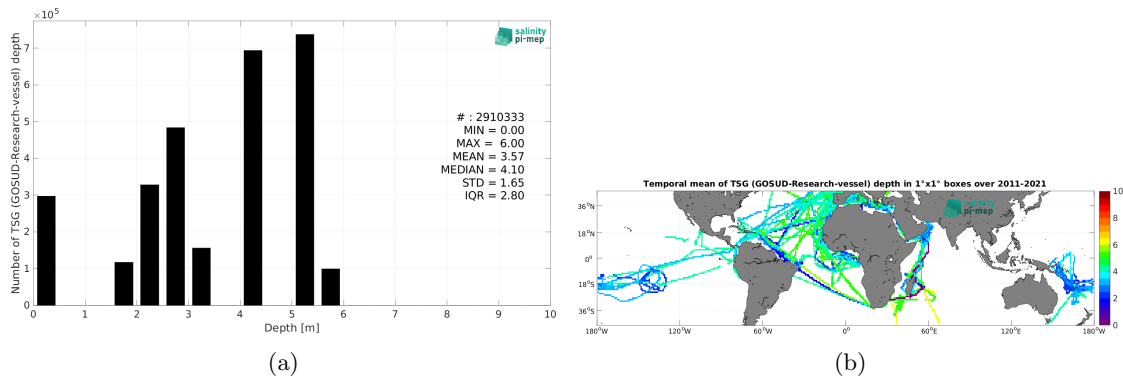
$\times 10^5$

Number of TSG (GOSUD-Research-vessel) depth

7
6
5
4
3
2
1
0

0 1 2 3 4 5 6 7 8 9 10

Depth [m]

salinity pi-mep

# : 2910333
MIN = 0.00
MAX = 6.00
MEAN = 3.57
MEDIAN = 4.10
STD = 1.65
IQR = 2.80

(a)

Temporal mean of TSG (GOSUD-Research-vessel) depth in 1°x1° boxes over 2011-2021

36°N
18°N
0°
18°S
36°S

180°W 120°W 60°W 0° 60°E 120°E 180°W

salinity pi-mep

10
8
6
4
2
0

(b)